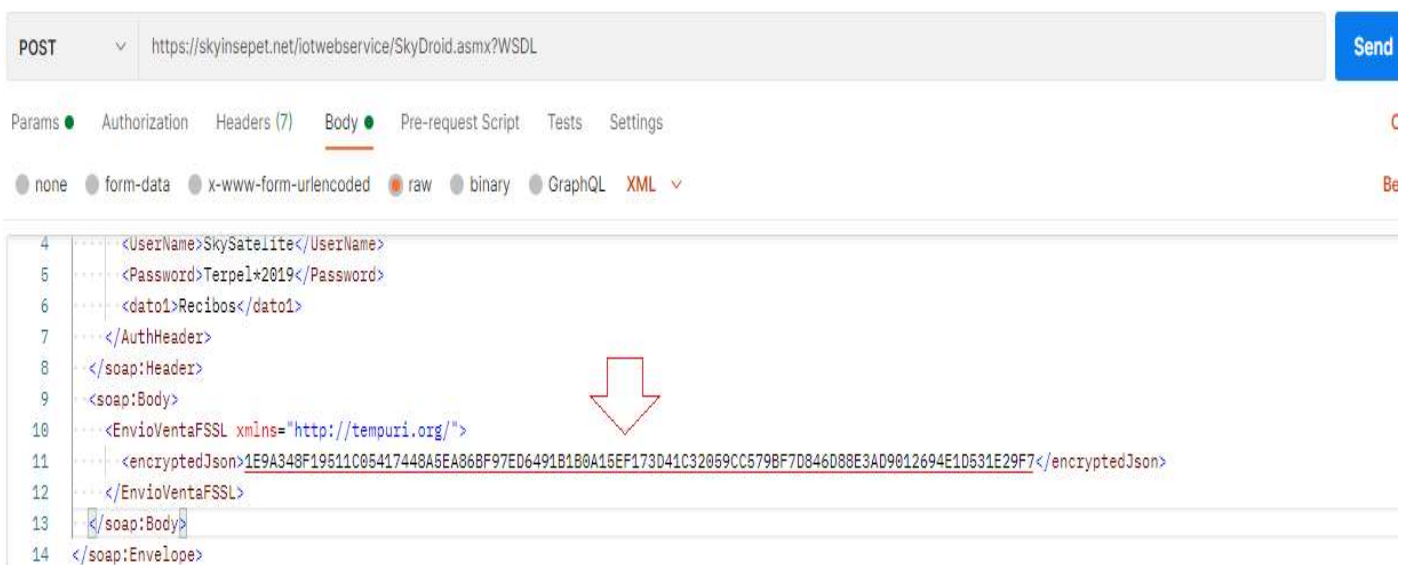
POST https://skyinsepet.net/iotwebservice/SkyDroid.asmx?WSDL

Send

Params Authorization Headers (7) Body Pre-request Script Tests Settings

C

none form-data x-www-form-urlencoded raw binary GraphQL XML

Be

4 <UserName>SkySatelite</UserName>
5 <Password>Terpel*2019</Password>
6 <dato1>Recibos</dato1>
7 </AuthHeader>
8 </soap:Header>
9 <soap:Body>
10 <EnvioVentaFSSL xmlns="http://tempuri.org/">
11 <encryptedJson>1E9A348F19511C05417448A5EA86BF97ED6491B1B0A15EF173D41C32059CC579BF7D846D88E3AD9012694E1D531E29F7</encryptedJson>
12 </EnvioVentaFSSL>
13 </soap:Body>
14 </soap:Envelope>